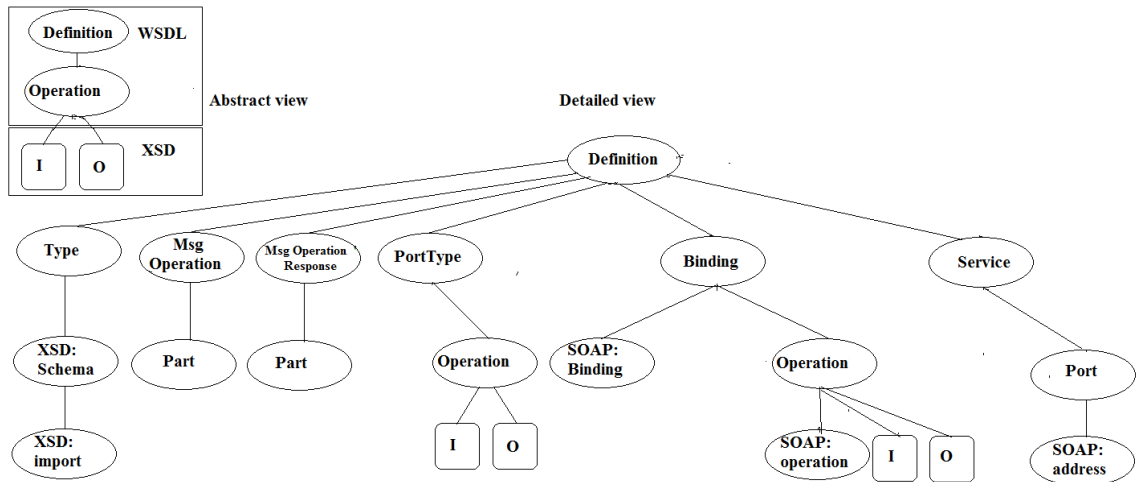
Definition
WSDL
Operation
Abstract view
I
O
XSD

Detailed view
Definition
Type
Msg Operation
Msg Operation Response
PortType
Binding
Service
XSD: Schema
Part
Part
Operation
SOAP: Binding
Operation
Port
XSD: import
I
O
SOAP: operation
I
O
SOAP: address